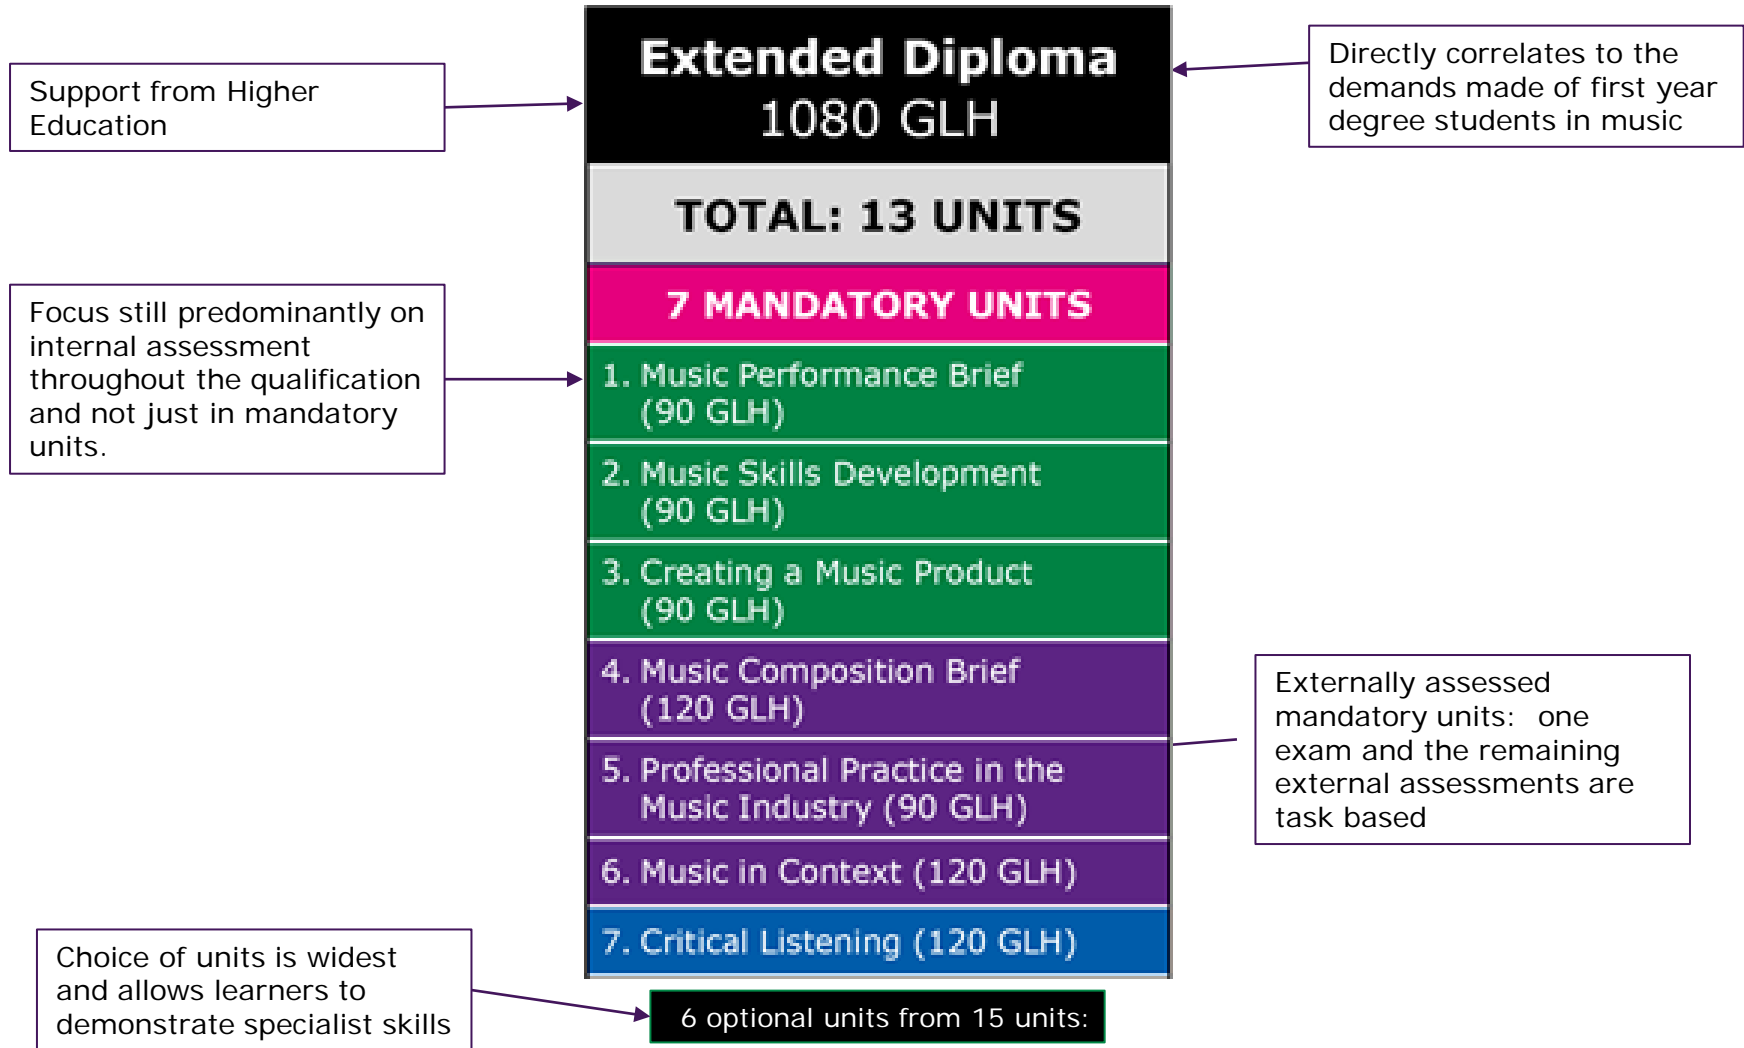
Support from Higher Education

Extended Diploma
1080 GLH

Directly correlates to the demands made of first year degree students in music

TOTAL: 13 UNITS

Focus still predominantly on internal assessment throughout the qualification and not just in mandatory units.

7 MANDATORY UNITS

1. Music Performance Brief (90 GLH)

2. Music Skills Development (90 GLH)

3. Creating a Music Product (90 GLH)

4. Music Composition Brief (120 GLH)

5. Professional Practice in the Music Industry (90 GLH)

6. Music in Context (120 GLH)

7. Critical Listening (120 GLH)

Externally assessed mandatory units: one exam and the remaining external assessments are task based

Choice of units is widest and allows learners to demonstrate specialist skills

6 optional units from 15 units: